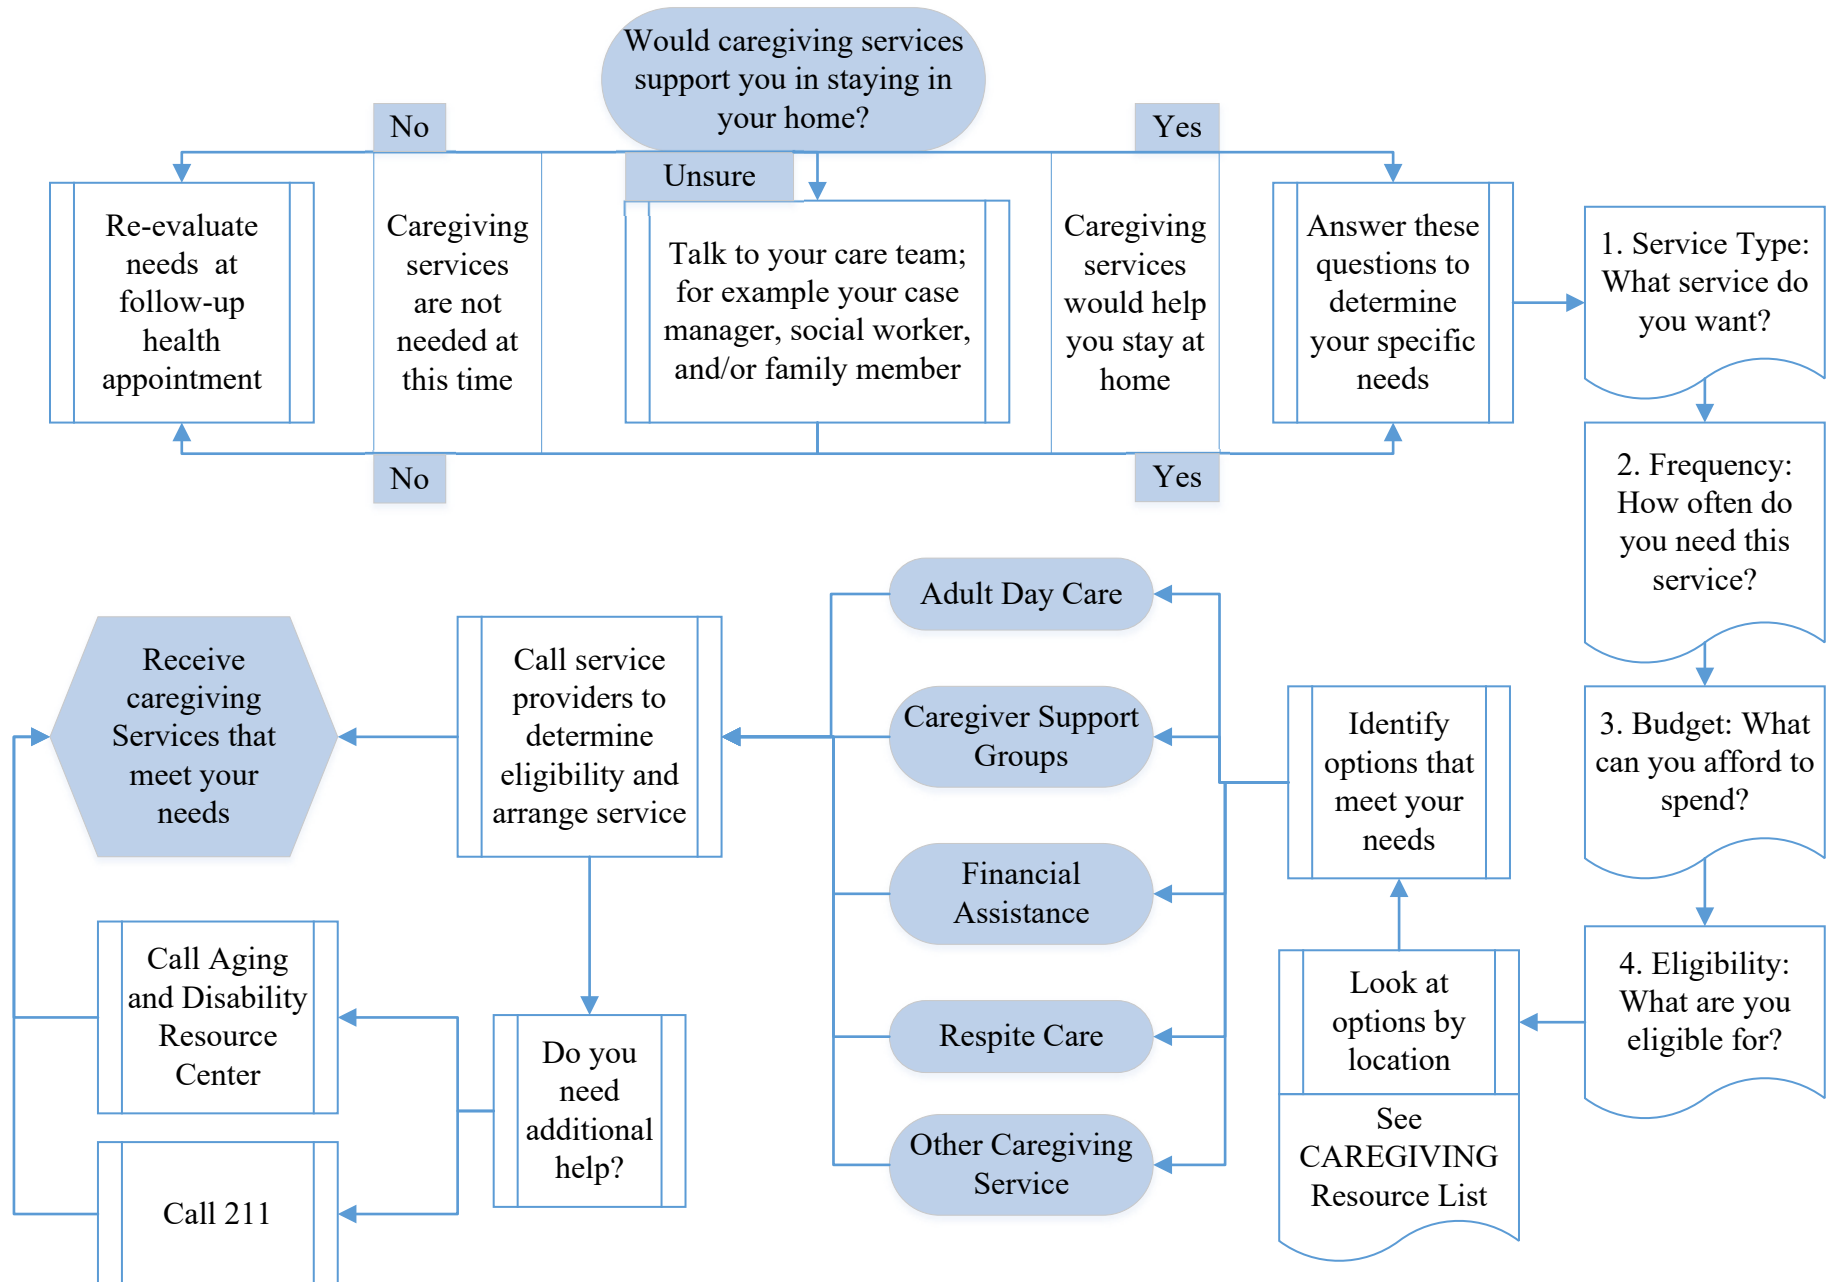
Would caregiving services support you in staying in your home?

No

Yes

Unsure

Re-evaluate needs at follow-up health appointment

Caregiving services are not needed at this time

Talk to your care team; for example your case manager, social worker, and/or family member

Caregiving services would help you stay at home

Answer these questions to determine your specific needs

1. Service Type: What service do you want?

No

Yes

2. Frequency: How often do you need this service?

Adult Day Care

Receive caregiving Services that meet your needs

Call service providers to determine eligibility and arrange service

Caregiver Support Groups

Identify options that meet your needs

3. Budget: What can you afford to spend?

Financial Assistance

Call Aging and Disability Resource Center

Look at options by location

4. Eligibility: What are you eligible for?

Do you need additional help?

Respite Care

See CAREGIVING Resource List

Other Caregiving Service

Call 211